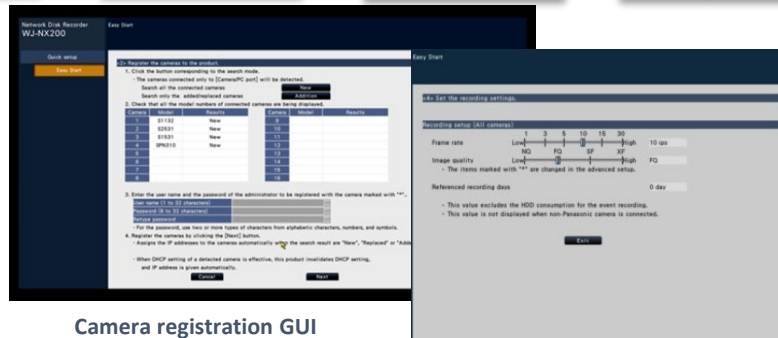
Network Disk Recorder
WJ-NX200

Easy Start

Quick setup

Easy Start

<2> Register the cameras to the product.

1. Click the button corresponding to the search mode.

- The cameras connected only to [Camera/PC port] will be detected.

Search all the connected cameras

New

Search only the added/replaced cameras

Addition

2. Check that all the model numbers of connected cameras are being displayed.

| Camera | Model | Results |
|---|---|---|
| 1 | S1132 | New |
| 2 | S2531 | New |
| 3 | S1531 | New |
| 4 | SPN310 | New |
| 5 | | |
| 6 | | |
| 7 | | |
| 8 | | |

| Camera | Model | Results |
|---|---|---|
| 9 | | |
| 10 | | |
| 11 | | |
| 12 | | |
| 13 | | |
| 14 | | |
| 15 | | |
| 16 | | |

3. Enter the user name and the password of the administrator to be registered with the camera marked with "*".

User name (1 to 32 characters)

Password (8 to 32 characters)

Retype password

- For the password, use two or more types of characters from alphabetic characters, numbers, and symbols.

4. Register the cameras by clicking the [Next] button.

- Assigns the IP addresses to the cameras automatically when the search result are "New", "Replaced" or "Add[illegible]

- When DHCP setting of a detected camera is effective, this product invalidates DHCP setting, and IP address is given automatically.

Cancel

Next

Camera registration GUI

Easy Start

<4> Set the recording settings.

Recording setup (All cameras)

Frame rate

Low 1 3 5 10 15 30 High

10 ips

Image quality

Low NQ FQ SF XF High

FQ

- The items marked with "*" are changed in the advanced setup.

Referenced recording days

0 day

- This value excludes the HDD consumption for the event recording.

- This value is not displayed when non-Panasonic camera is connected.

Exit